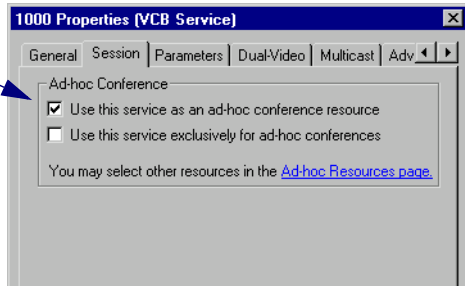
1000 Properties (VCB Service)

General | Session | Parameters | Dual-Video | Multicast | Adv

Ad-hoc Conference

Use this service as an ad-hoc conference resource

Use this service exclusively for ad-hoc conferences

You may select other resources in the Ad-hoc Resources page.